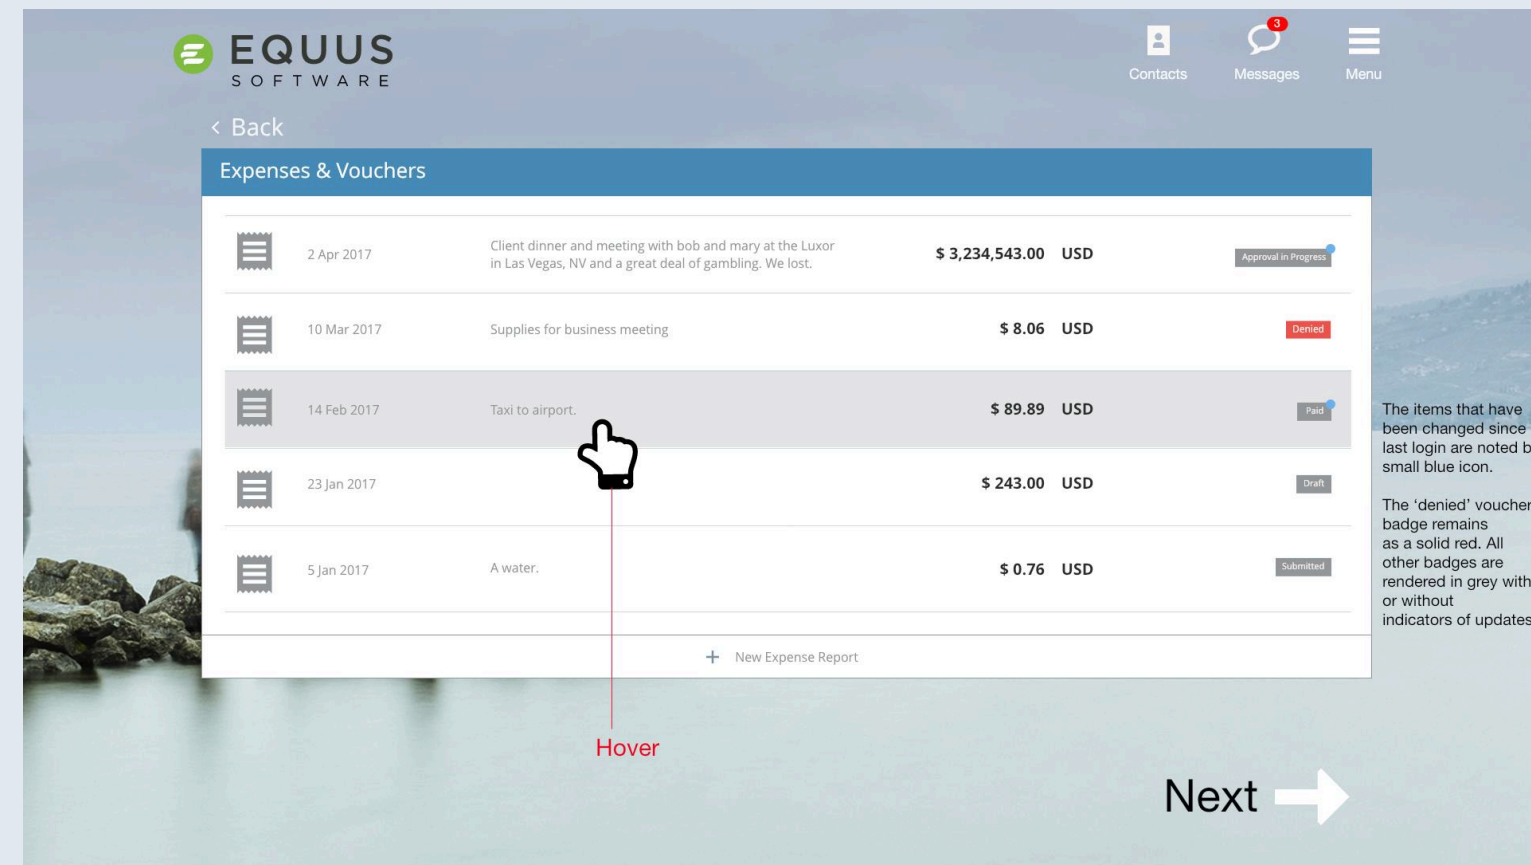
EQUUS
SOFTWARE

Contacts
3
Messages
Menu

< Back

Expenses & Vouchers

| | | | | |
|---|---|---|---|---|
| 2 Apr 2017 | Client dinner and meeting with bob and mary at the Luxor in Las Vegas, NV and a great deal of gambling. We lost. | $ 3,234,543.00 | USD | Approval in Progress |
| 10 Mar 2017 | Supplies for business meeting | $ 8.06 | USD | Denied |
| 14 Feb 2017 | Taxi to airport. | $ 89.89 | USD | Paid |
| 23 Jan 2017 | | $ 243.00 | USD | Draft |
| 5 Jan 2017 | A water. | $ 0.76 | USD | Submitted |

+ New Expense Report

Hover

The items that have been changed since last login are noted b small blue icon.

The 'denied' voucher badge remains as a solid red. All other badges are rendered in grey with or without indicators of updates

Next